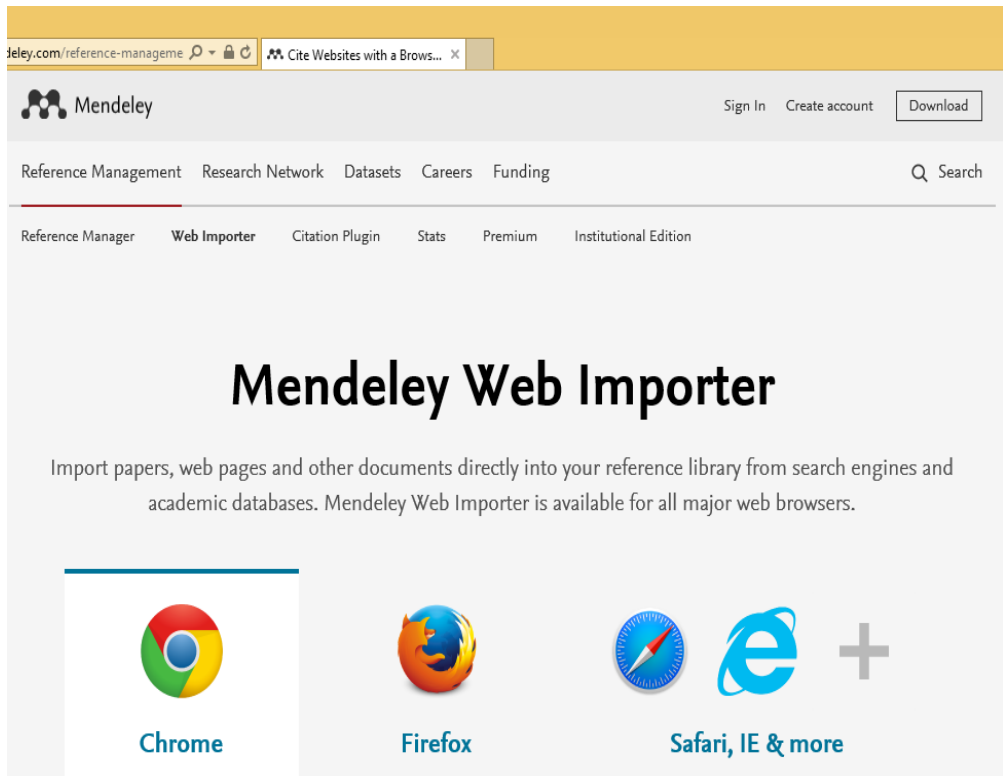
deley.com/reference-manageme

Cite Websites with a Brows... ×

Mendeley

Sign In Create account Download

Reference Management Research Network Datasets Careers Funding

Search

Reference Manager Web Importer Citation Plugin Stats Premium Institutional Edition

Mendeley Web Importer

Import papers, web pages and other documents directly into your reference library from search engines and academic databases. Mendeley Web Importer is available for all major web browsers.

Chrome

Firefox

Safari, IE & more